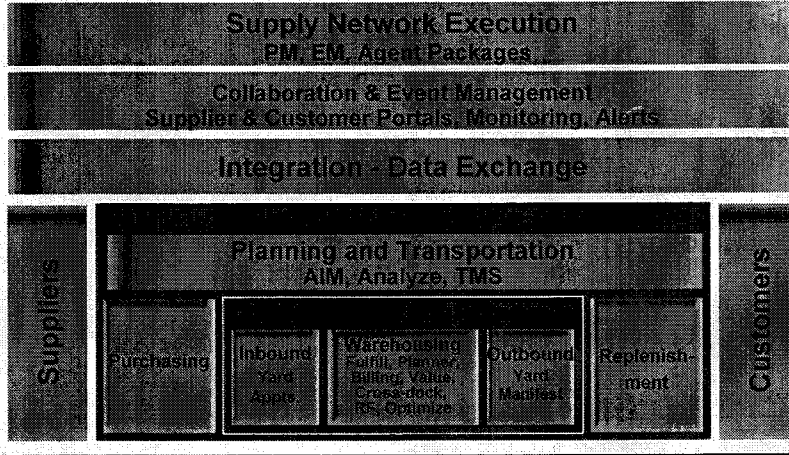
Supply Network Execution
PM, EM, Agent Packages

Collaboration & Event Management
Supplier & Customer Portals, Monitoring, Alerts

Integration - Data Exchange

Suppliers

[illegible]

Planning and Transportation
AIM, Analyze, TMS

Purchasing

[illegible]

Inbound Yard Appts

Warehousing
Fulfill, Planner, Billing, Value, Cross-dock, RF, Optimize

Outbound Yard Manifest

Replenishment

Customers